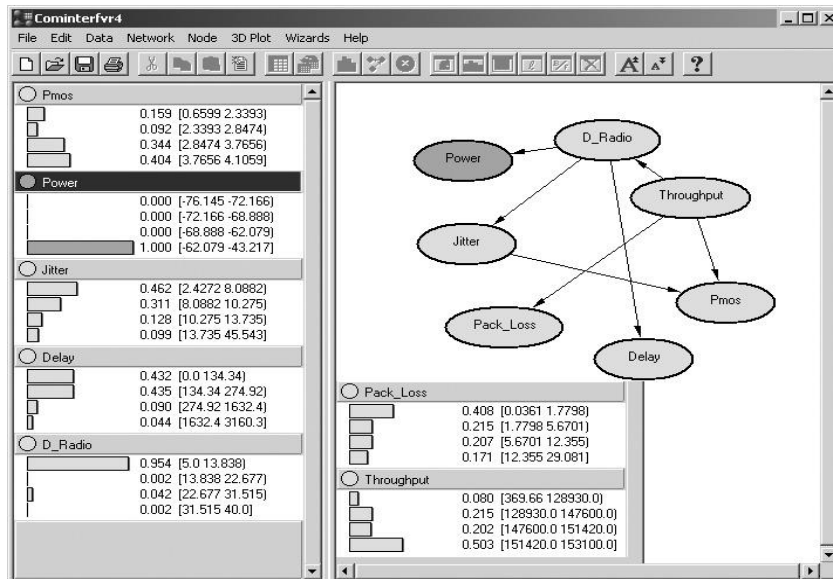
Cominterfvr4

File Edit Data Network Node 3D Plot Wizards Help

Pmos
0.159 [0.6599 2.3393]
0.092 [2.3393 2.8474]
0.344 [2.8474 3.7656]
0.404 [3.7656 4.1059]

Power
0.000 [-76.145 -72.166]
0.000 [-72.166 -68.888]
0.000 [-68.888 -62.079]
1.000 [-62.079 -43.217]

Jitter
0.462 [2.4272 8.0882]
0.311 [8.0882 10.275]
0.128 [10.275 13.735]
0.099 [13.735 45.543]

Delay
0.432 [0.0 134.34]
0.435 [134.34 274.92]
0.090 [274.92 1632.4]
0.044 [1632.4 3160.3]

D_Radio
0.954 [5.0 13.838]
0.002 [13.838 22.677]
0.042 [22.677 31.515]
0.002 [31.515 40.0]

D_Radio

Power

Throughput

Jitter

Pmos

Pack_Loss

Delay

Pack_Loss
0.408 [0.0361 1.7798]
0.215 [1.7798 5.6701]
0.207 [5.6701 12.355]
0.171 [12.355 29.081]

Throughput
0.080 [369.66 128930.0]
0.215 [128930.0 147600.0]
0.202 [147600.0 151420.0]
0.503 [151420.0 153100.0]